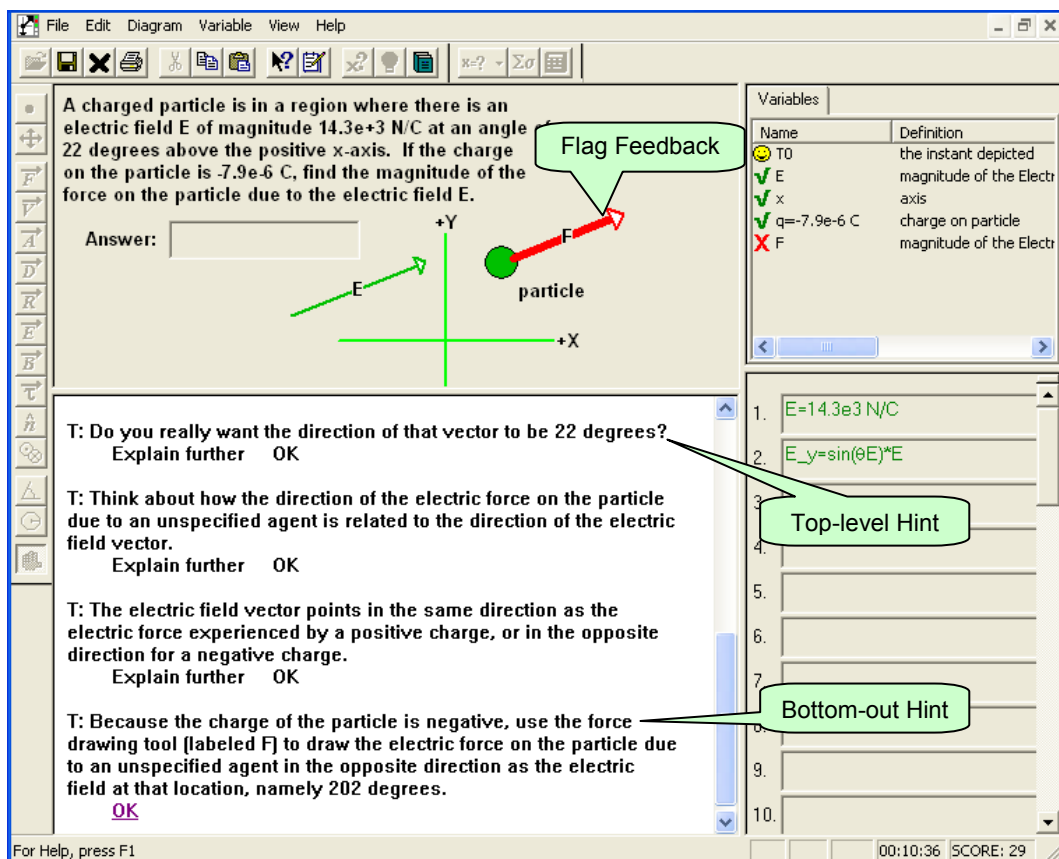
File Edit Diagram Variable View Help

A charged particle is in a region where there is an electric field E of magnitude 14.3e+3 N/C at an angle of 22 degrees above the positive x-axis. If the charge on the particle is -7.9e-6 C, find the magnitude of the force on the particle due to the electric field E.

Answer:

Flag Feedback

+Y
F
E
particle
+X

Variables

| Name | Definition |
|---|---|
| T0 | the instant depicted |
| E | magnitude of the Electr |
| x | axis |
| q=-7.9e-6 C | charge on particle |
| F | magnitude of the Electr |

T: Do you really want the direction of that vector to be 22 degrees?
Explain further OK

T: Think about how the direction of the electric force on the particle due to an unspecified agent is related to the direction of the electric field vector.
Explain further OK

T: The electric field vector points in the same direction as the electric force experienced by a positive charge, or in the opposite direction for a negative charge.
Explain further OK

T: Because the charge of the particle is negative, use the force drawing tool (labeled F) to draw the electric force on the particle due to an unspecified agent in the opposite direction as the electric field at that location, namely 202 degrees.
OK

Top-level Hint

Bottom-out Hint

1. E=14.3e3 N/C
2. E_y=sin(θE)*E
3.
4.
5.
6.
7.
8.
9.
10.

For Help, press F1
00:10:36 SCORE: 29